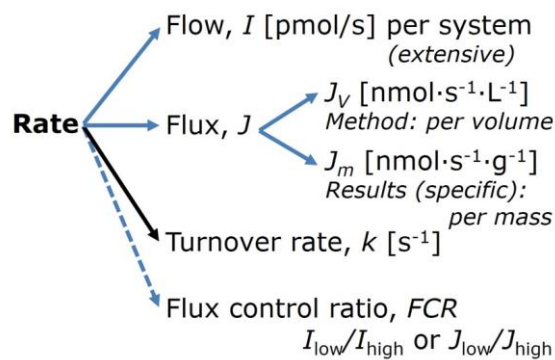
Rate

Flow, $I$ [pmol/s] per system
(extensive)

Flux, $J$

$J_V$ [nmol·s$^{-1}$·L$^{-1}$]
Method: per volume

$J_m$ [nmol·s$^{-1}$·g$^{-1}$]
Results (specific): per mass

Turnover rate, $k$ [s$^{-1}$]

Flux control ratio, $FCR$
$I_{\text{low}}/I_{\text{high}}$ or $J_{\text{low}}/J_{\text{high}}$